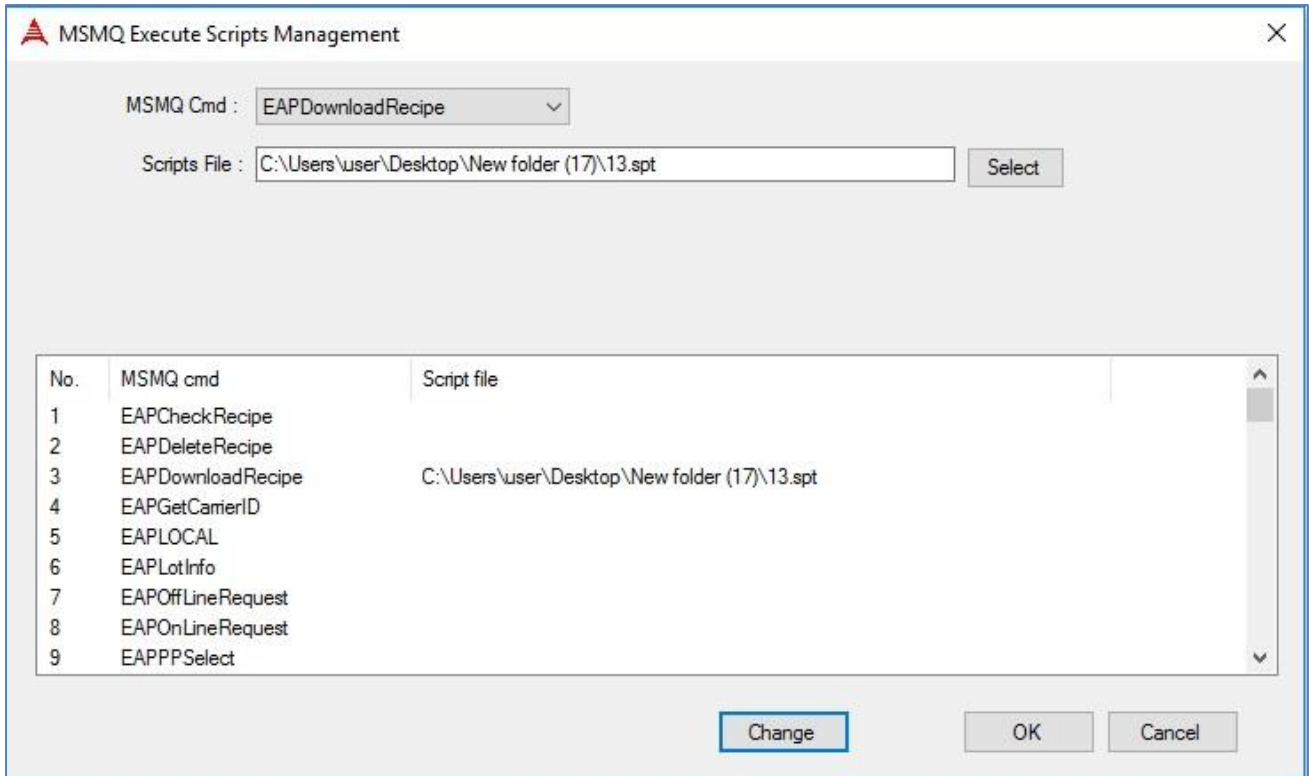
MSMQ Execute Scripts Management

MSMQ Cmd : EAPDownloadRecipe

Scripts File : C:\Users\user\Desktop\New folder (17)\13.spt Select

| No. | MSMQ cmd | Script file |
|---|---|---|
| 1 | EAPCheckRecipe | |
| 2 | EAPDeleteRecipe | |
| 3 | EAPDownloadRecipe | C:\Users\user\Desktop\New folder (17)\13.spt |
| 4 | EAPGetCarrierID | |
| 5 | EAPLOCAL | |
| 6 | EAPLotInfo | |
| 7 | EAPOffLineRequest | |
| 8 | EAPOnLineRequest | |
| 9 | EAPPPSelect | |

Change OK Cancel